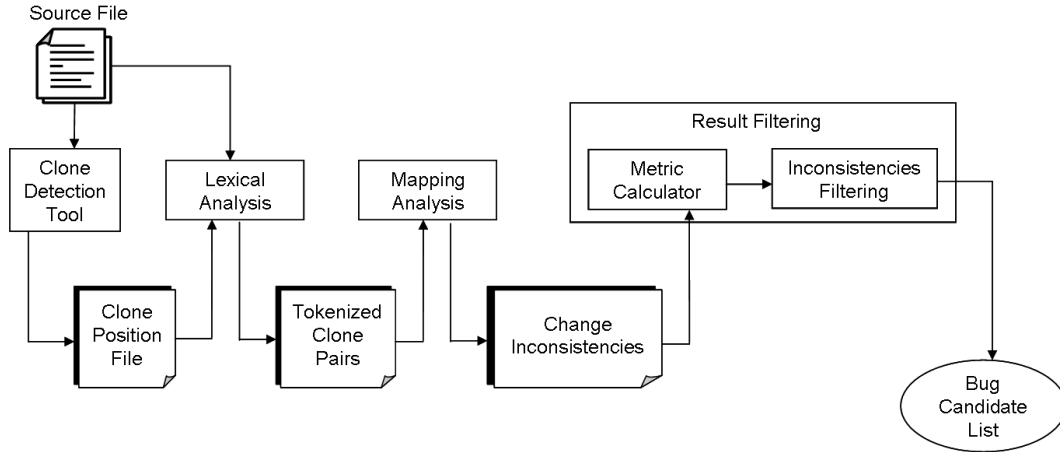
Source File

Clone Detection Tool

Lexical Analysis

Mapping Analysis

Result Filtering

Metric Calculator

Inconsistencies Filtering

Clone Position File

Tokenized Clone Pairs

Change Inconsistencies

Bug Candidate List